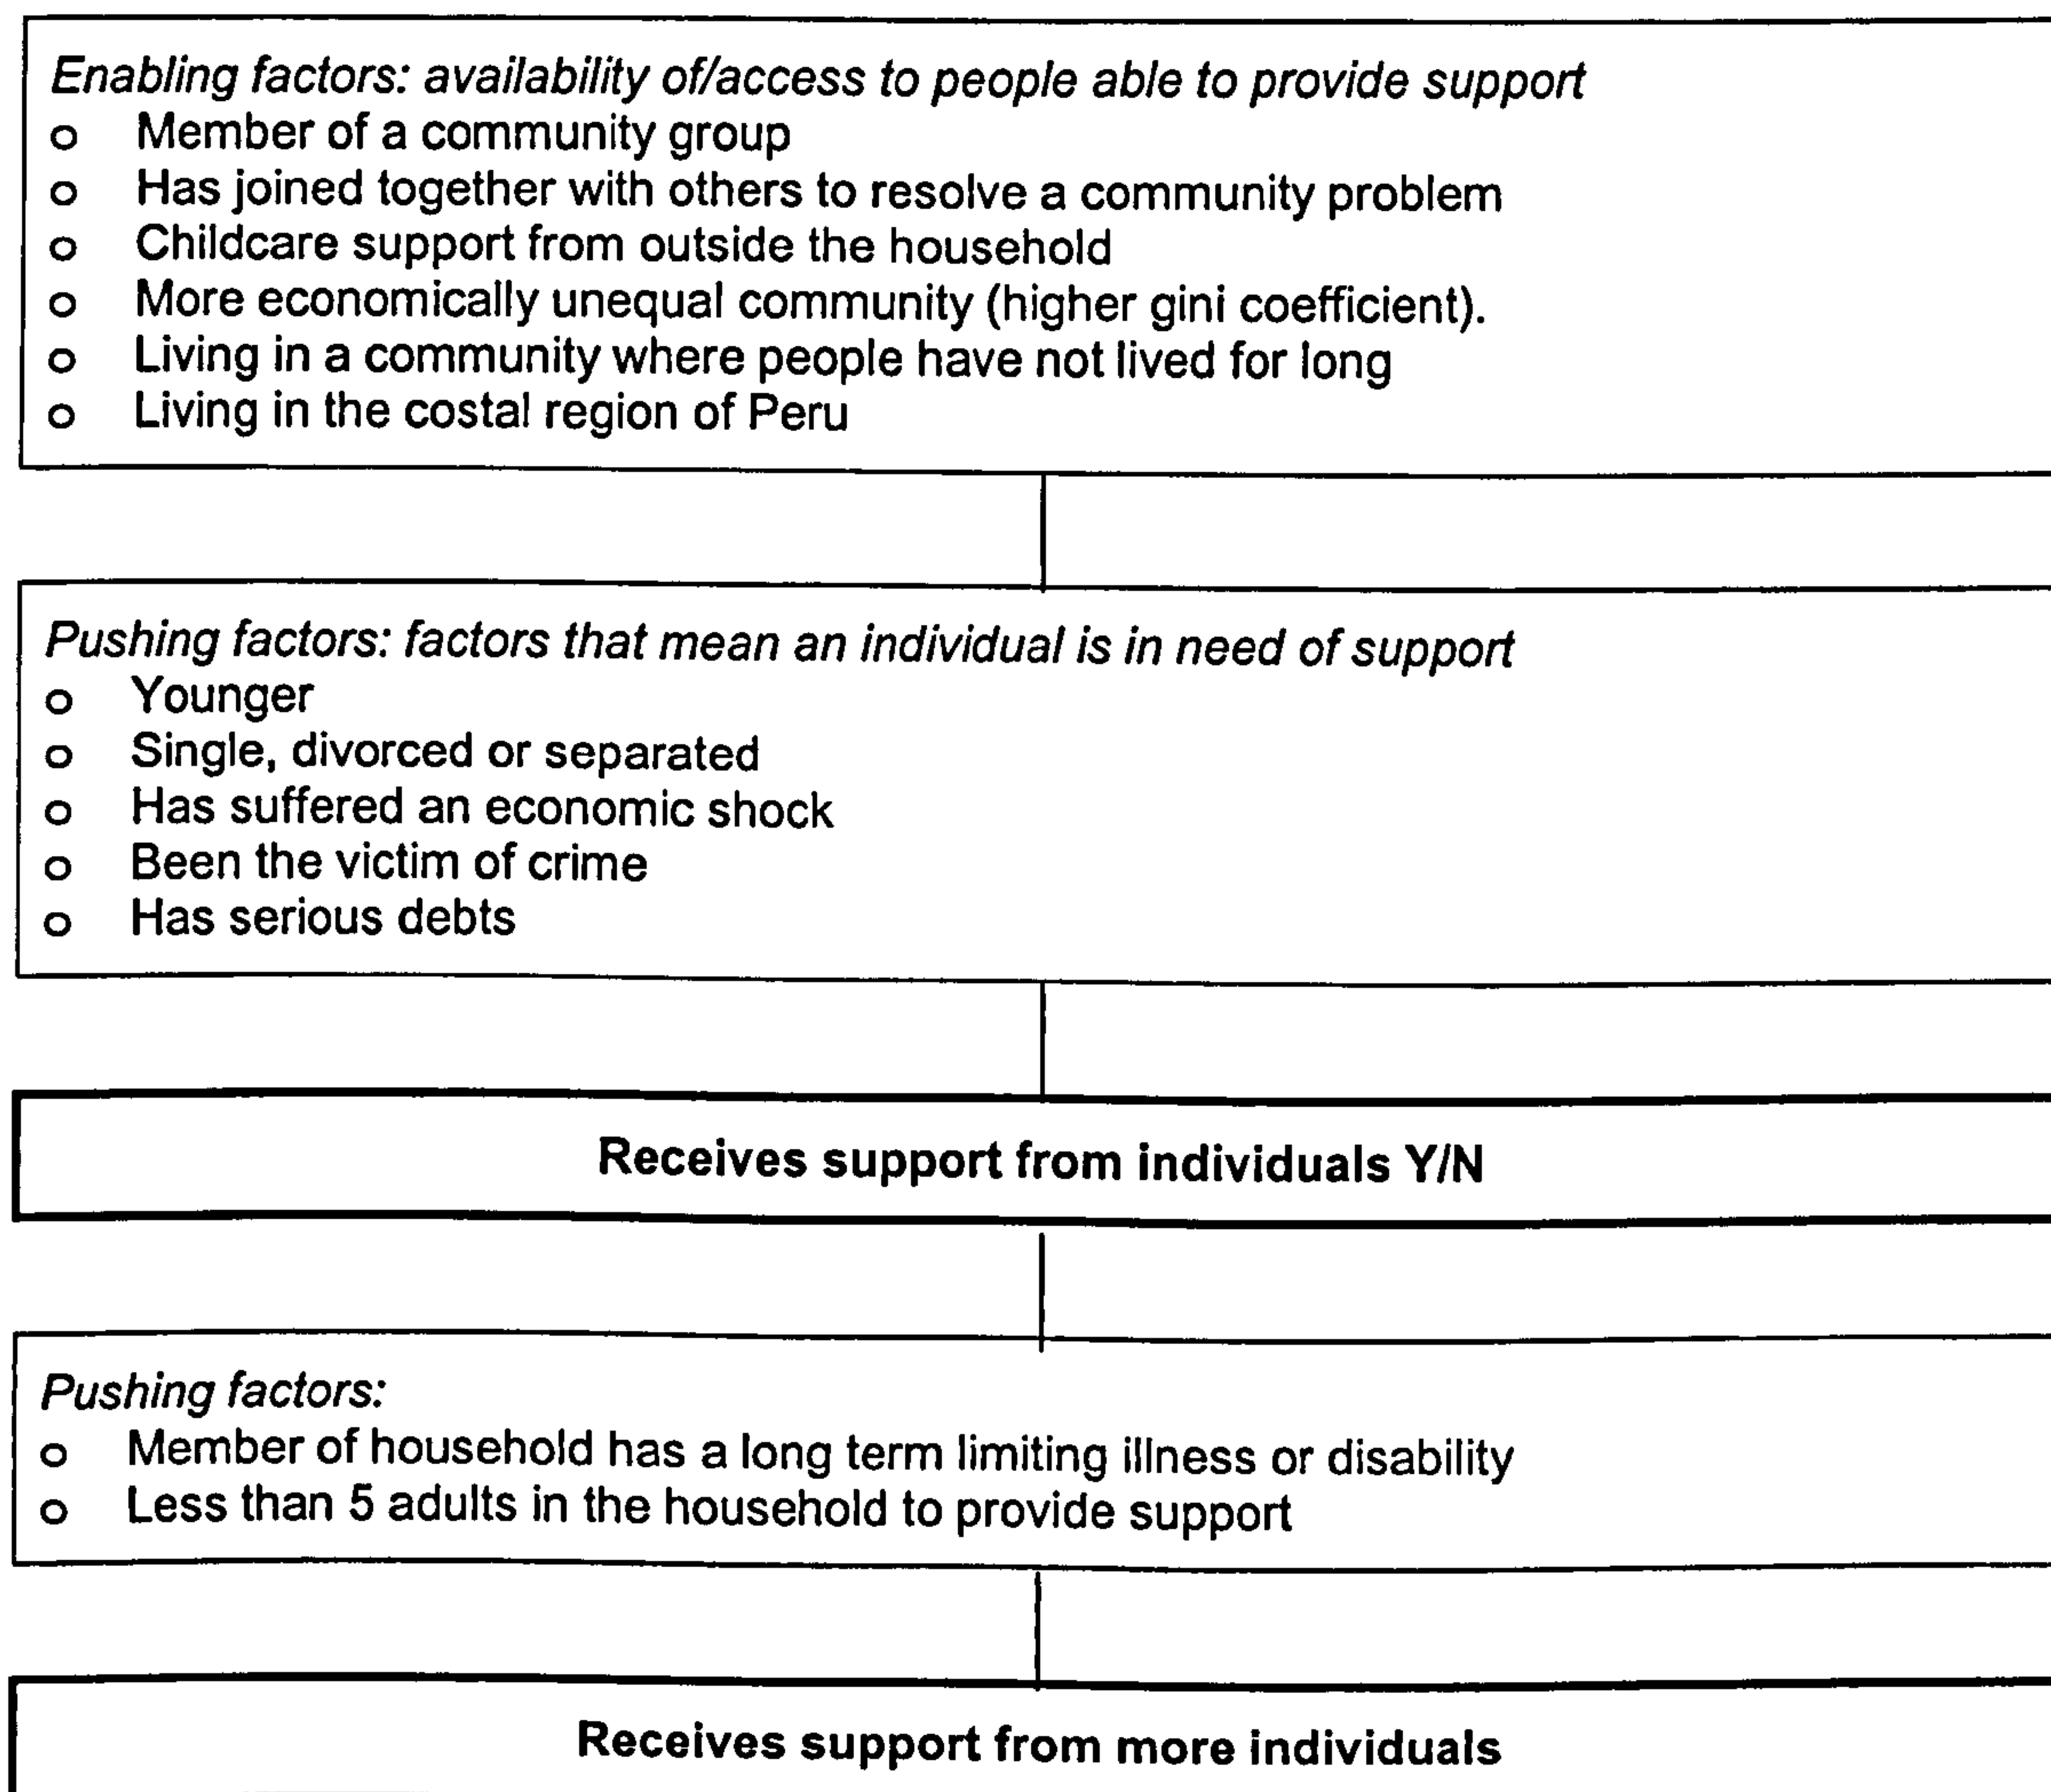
Enabling factors: availability of/access to people able to provide support
o Member of a community group
o Has joined together with others to resolve a community problem
o Childcare support from outside the household
o More economically unequal community (higher gini coefficient).
o Living in a community where people have not lived for long
o Living in the costal region of Peru

Pushing factors: factors that mean an individual is in need of support
o Younger
o Single, divorced or separated
o Has suffered an economic shock
o Been the victim of crime
o Has serious debts

Receives support from individuals Y/N

Pushing factors:
o Member of household has a long term limiting illness or disability
o Less than 5 adults in the household to provide support

Receives support from more individuals